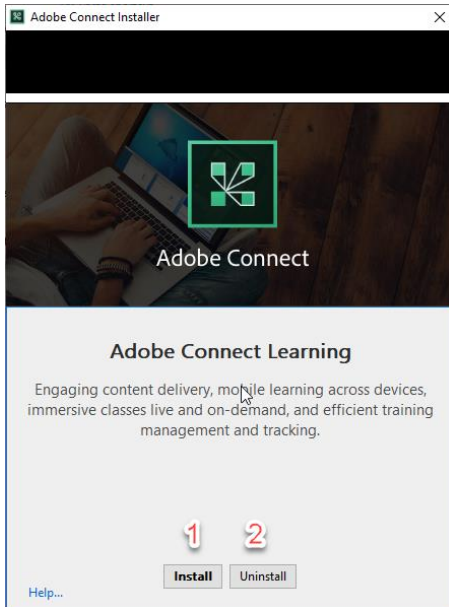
Adobe Connect Installer

Adobe Connect

Adobe Connect Learning

Engaging content delivery, mobile learning across devices, immersive classes live and on-demand, and efficient training management and tracking.

1 2

Install Uninstall

Help...